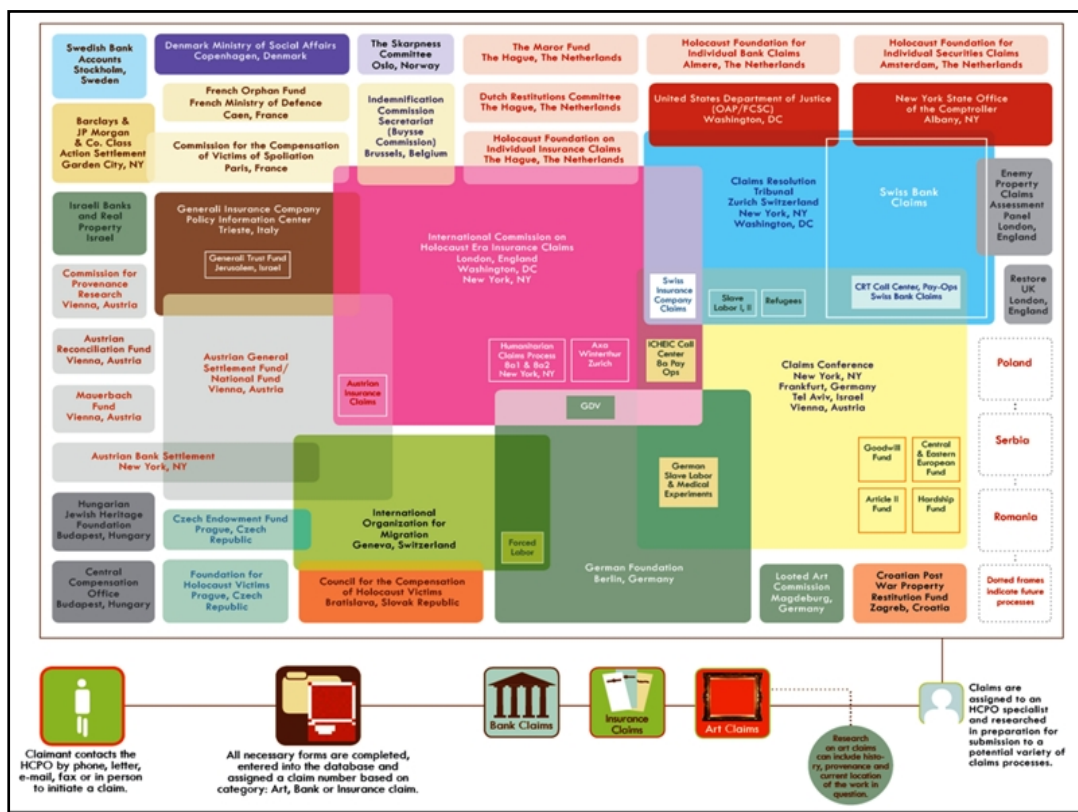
Swedish Bank Accounts Stockholm, Sweden

Denmark Ministry of Social Affairs Copenhagen, Denmark

The Skarpness Committee Oslo, Norway

The Maror Fund The Hague, The Netherlands

Holocaust Foundation for Individual Bank Claims Almere, The Netherlands

Holocaust Foundation for Individual Securities Claims Amsterdam, The Netherlands

Barclays & JP Morgan & Co. Class Action Settlement Garden City, NY

French Orphan Fund French Ministry of Defence Caen, France

Indemnification Commission Secretariat (Buysse Commission) Brussels, Belgium

Dutch Restitutions Committee The Hague, The Netherlands

United States Department of Justice (OAP/FCSC) Washington, DC

New York State Office of the Comptroller Albany, NY

Commission for the Compensation of Victims of Spoliation Paris, France

Holocaust Foundation on Individual Insurance Claims The Hague, The Netherlands

Israeli Banks and Real Property Israel

Generali Insurance Company Policy Information Center Trieste, Italy

Generali Trust Fund Jerusalem, Israel

International Commission on Holocaust Era Insurance Claims London, England Washington, DC New York, NY

Claims Resolution Tribunal Zurich Switzerland New York, NY Washington, DC

Swiss Bank Claims

Enemy Property Claims Assessment Panel London, England

Commission for Provenance Research Vienna, Austria

Swiss Insurance Company Claims

Slave Labor I, II

Refugees

CRT Call Center, Pay-Ops Swiss Bank Claims

Restore UK London, England

Austrian Reconciliation Fund Vienna, Austria

Austrian General Settlement Fund/ National Fund Vienna, Austria

Austrian Insurance Claims

Humanitarian Claims Process 8a1 & 8a2 New York, NY

Axa Winterthur Zurich

ICHEIC Call Center 8a Pay Ops

Claims Conference New York, NY Frankfurt, Germany Tel Aviv, Israel Vienna, Austria

Poland

Mauerbach Fund Vienna, Austria

GDV

Austrian Bank Settlement New York, NY

Serbia

Goodwill Fund

Central & Eastern European Fund

German Slave Labor & Medical Experiments

Hungarian Jewish Heritage Foundation Budapest, Hungary

International Organization for Migration Geneva, Switzerland

Article II Fund

Hardship Fund

Romania

Czech Endowment Fund Prague, Czech Republic

Forced Labor

Central Compensation Office Budapest, Hungary

Foundation for Holocaust Victims Prague, Czech Republic

Council for the Compensation of Holocaust Victims Bratislava, Slovak Republic

German Foundation Berlin, Germany

Looted Art Commission Magdeburg, Germany

Croatian Post War Property Restitution Fund Zagreb, Croatia

Dotted frames indicate future processes

Claimant contacts the HCPO by phone, letter, e-mail, fax or in person to initiate a claim.

All necessary forms are completed, entered into the database and assigned a claim number based on category: Art, Bank or Insurance claim.

Bank Claims

Insurance Claims

Art Claims

Research on art claims can include history, provenance and current location of the work in question.

Claims are assigned to an HCPO specialist and researched in preparation for submission to a potential variety of claims processes.